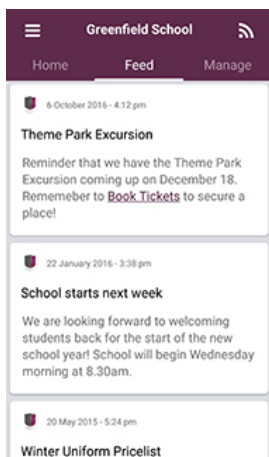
Greenfield School

Home Feed Manage

6 October 2016 - 4:12 pm

Theme Park Excursion

Reminder that we have the Theme Park Excursion coming up on December 18. Rememeber to Book Tickets to secure a place!

22 January 2016 - 3:38 pm

School starts next week

We are looking forward to welcoming students back for the start of the new school year! School will begin Wednesday morning at 8.30am.

20 May 2015 - 5:24 pm

Winter Uniform Pricelist